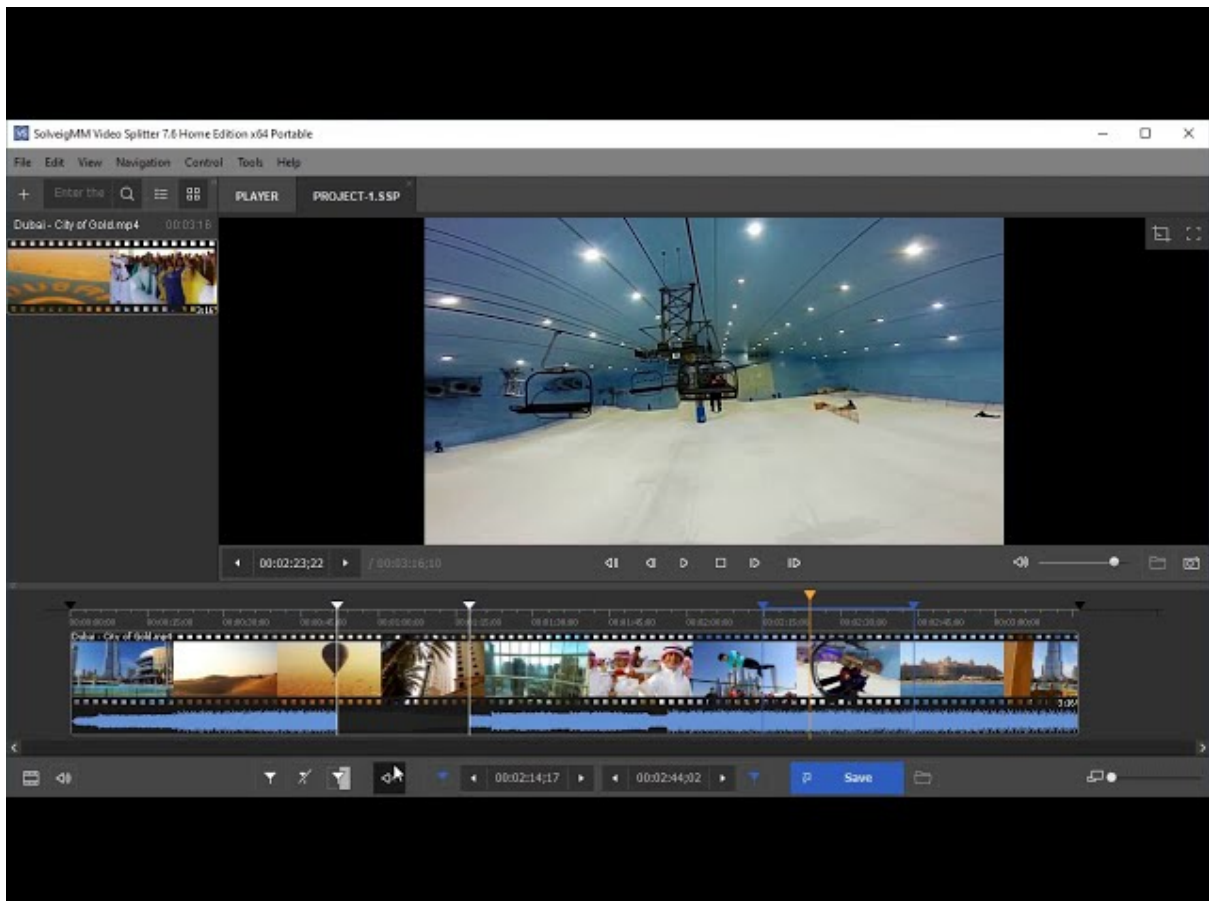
SolveigMM Video Splitter 7.6 Home Edition x64 Portable

File Edit View Navigation Control Tools Help

Enter the

PLAYER PROJECT-1.SSP

Dubai - City of Gold.mp4 00:03:16

00:02:23;22 / 00:03:16;10

Dubai - City of Gold.mp4

00:02:14;17 00:02:44;02 Save